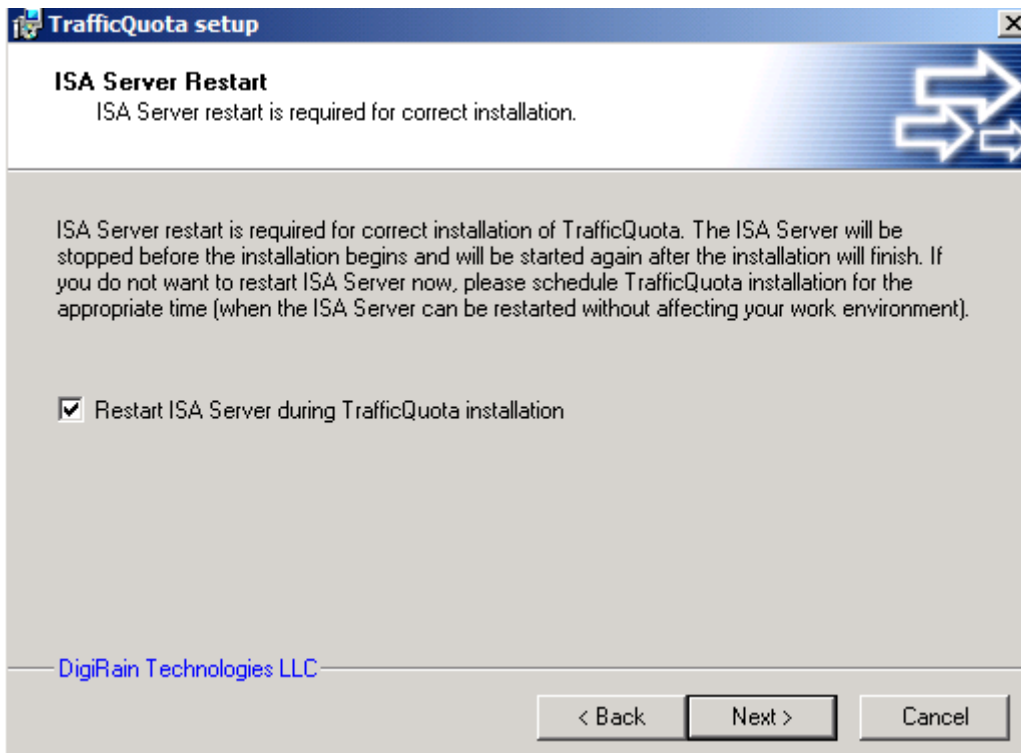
TrafficQuota setup

ISA Server Restart
ISA Server restart is required for correct installation.

ISA Server restart is required for correct installation of TrafficQuota. The ISA Server will be stopped before the installation begins and will be started again after the installation will finish. If you do not want to restart ISA Server now, please schedule TrafficQuota installation for the appropriate time (when the ISA Server can be restarted without affecting your work environment).

☑ Restart ISA Server during TrafficQuota installation

DigiRain Technologies LLC

< Back
Next >
Cancel